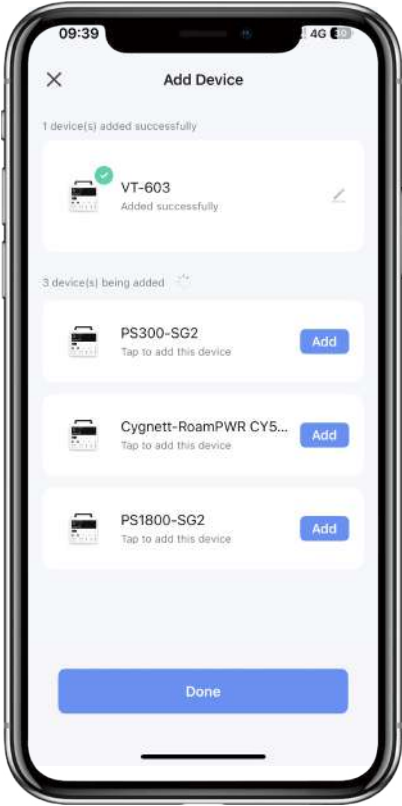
09:39 4G 39

Add Device

1 device(s) added successfully

VT-603
Added successfully

3 device(s) being added

PS300-SG2
Tap to add this device
Add

Cygnett-RoamPWR CY5...
Tap to add this device
Add

PS1800-SG2
Tap to add this device
Add

Done